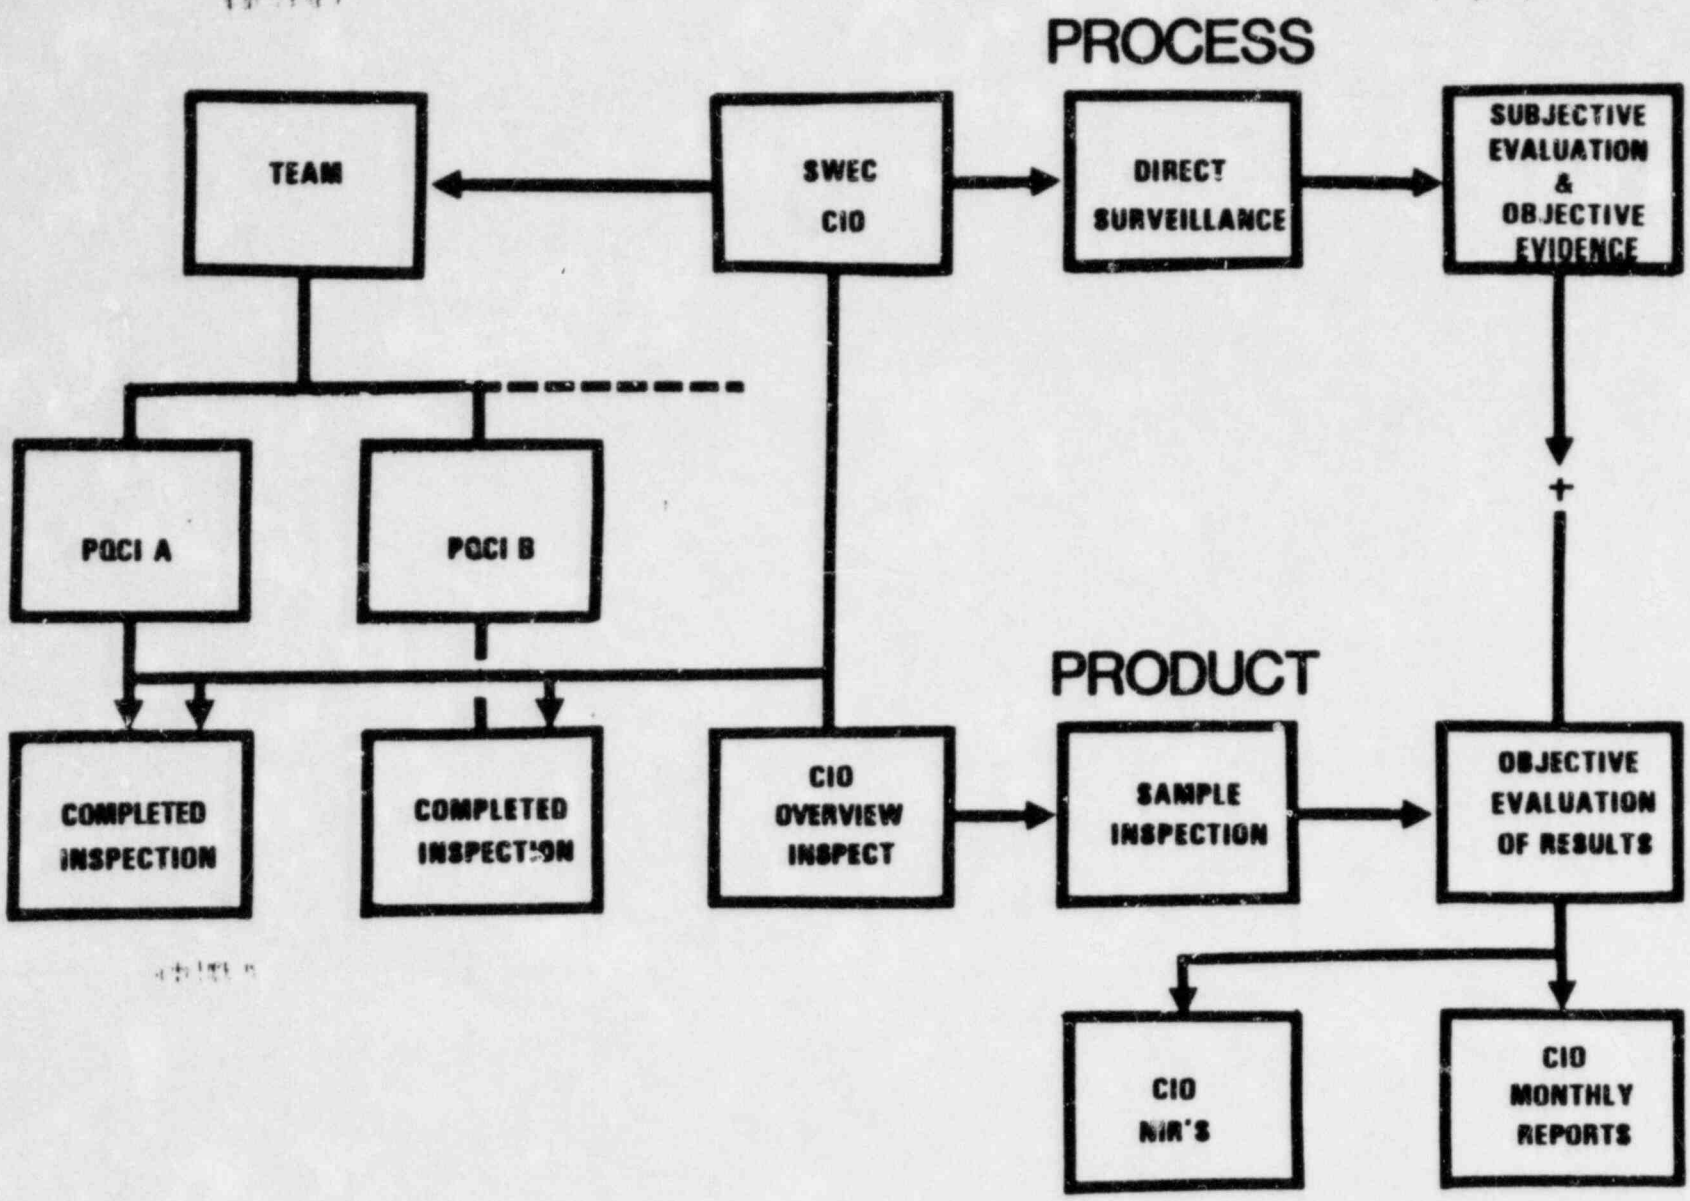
PROCESS

TEAM

SWEC CIO

DIRECT SURVEILLANCE

SUBJECTIVE EVALUATION & OBJECTIVE EVIDENCE

PQCI A

PQCI B

+

PRODUCT

COMPLETED INSPECTION

COMPLETED INSPECTION

CIO OVERVIEW INSPECT

SAMPLE INSPECTION

OBJECTIVE EVALUATION OF RESULTS

CIO NIR'S

CIO MONTHLY REPORTS